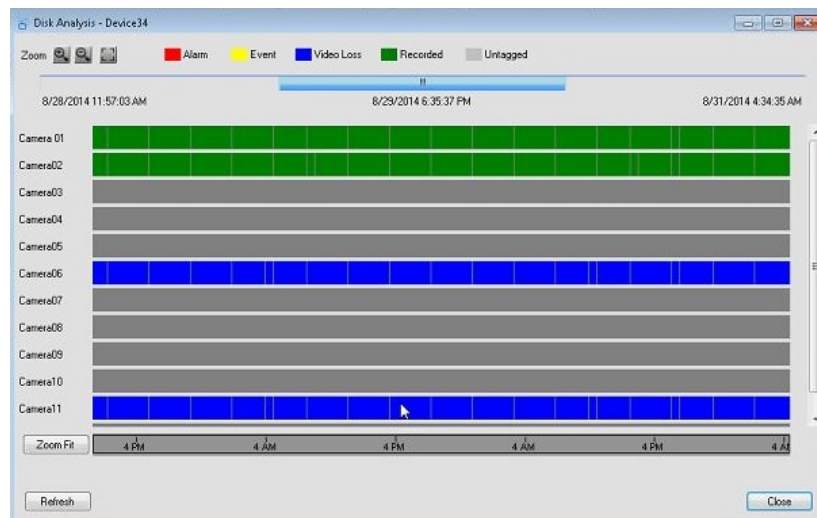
Disk Analysis - Device34

Zoom

Alarm Event Video Loss Recorded Untagged

8/28/2014 11:57:03 AM

8/29/2014 6:35:37 PM

8/31/2014 4:34:35 AM

Camera 01
Camera02
Camera03
Camera04
Camera05
Camera06
Camera07
Camera08
Camera09
Camera10
Camera11

Zoom Fit

4 PM 4 AM 4 PM 4 AM 4 PM 4 A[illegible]

Refresh

Close